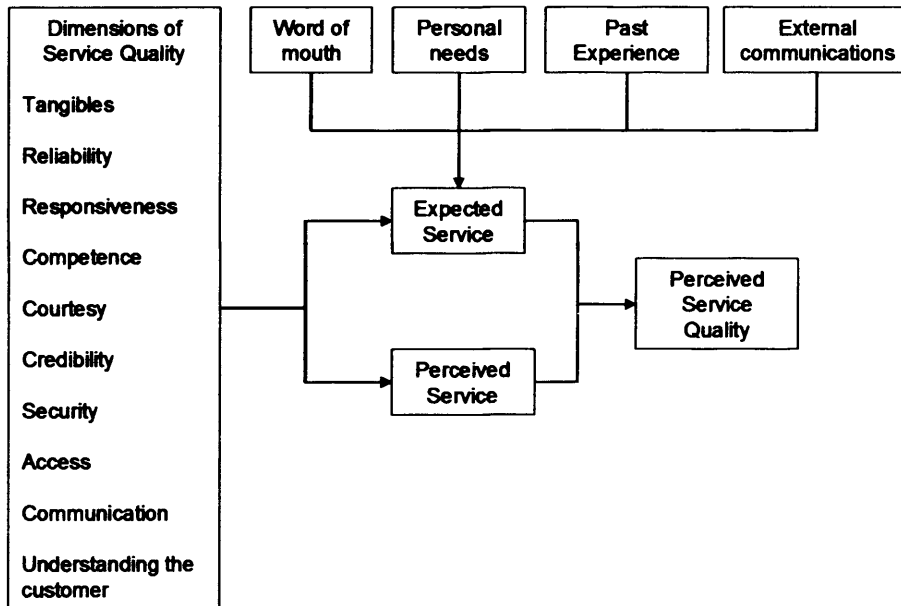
Dimensions of Service Quality

Tangibles

Reliability

Responsiveness

Competence

Courtesy

Credibility

Security

Access

Communication

Understanding the customer

Word of mouth

Personal needs

Past Experience

External communications

Expected Service

Perceived Service

Perceived Service Quality